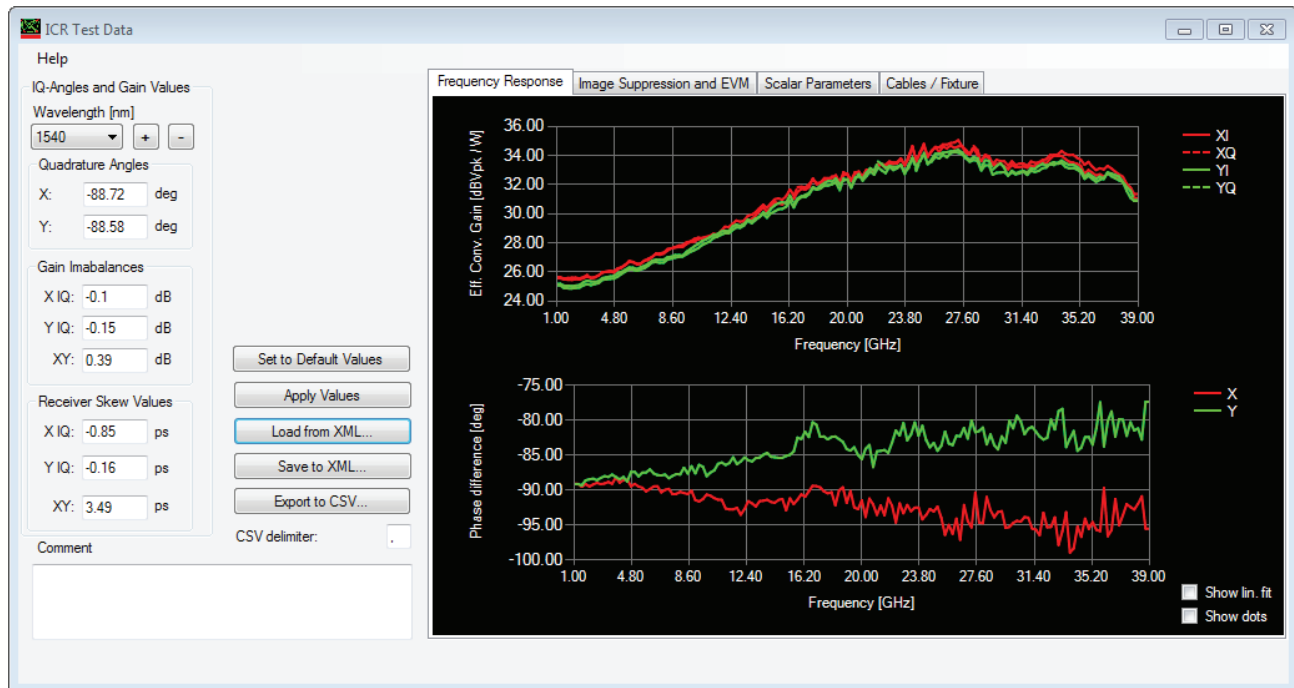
ICR Test Data

Help

IQ-Angles and Gain Values

Wavelength [nm]

1540 + -

Quadrature Angles

X: -88.72 deg

Y: -88.58 deg

Gain Imabalances

X IQ: -0.1 dB

Y IQ: -0.15 dB

XY: 0.39 dB

Receiver Skew Values

X IQ: -0.85 ps

Y IQ: -0.16 ps

XY: 3.49 ps

Comment

Set to Default Values

Apply Values

Load from XML...

Save to XML...

Export to CSV...

CSV delimiter: .

Frequency Response | Image Suppression and EVM | Scalar Parameters | Cables / Fixture

Eff. Conv. Gain [dBVpk / W]

36.00
34.00
32.00
30.00
28.00
26.00
24.00

1.00 4.80 8.60 12.40 16.20 20.00 23.80 27.60 31.40 35.20 39.00

Frequency [GHz]

XI
XQ
YI
YQ

Phase difference [deg]

-75.00
-80.00
-85.00
-90.00
-95.00
-100.00

1.00 4.80 8.60 12.40 16.20 20.00 23.80 27.60 31.40 35.20 39.00

Frequency [GHz]

X
Y

Show lin. fit

Show dots